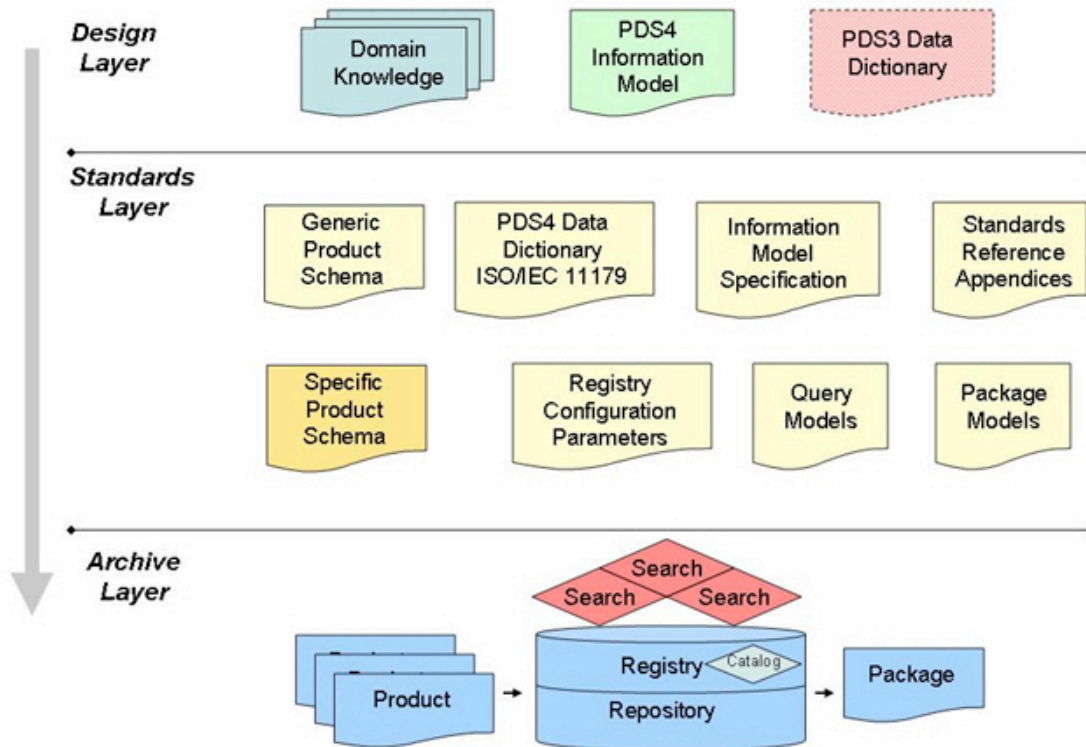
Design Layer

Domain Knowledge

PDS4 Information Model

PDS3 Data Dictionary

Standards Layer

Generic Product Schema

PDS4 Data Dictionary ISO/IEC 11179

Information Model Specification

Standards Reference Appendices

Specific Product Schema

Registry Configuration Parameters

Query Models

Package Models

Archive Layer

Search

Search

Search

Product

Registry

Catalog

Repository

Package